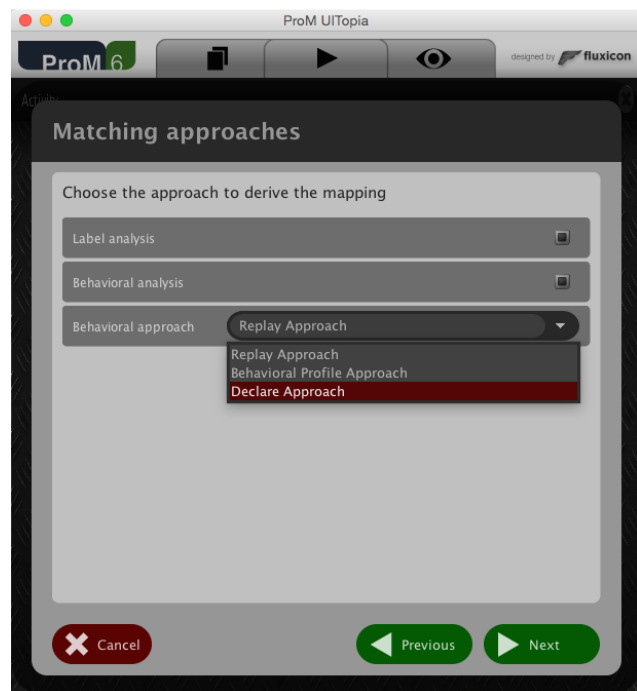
ProM UITopia

ProM 6

designed by fluxicon

Activity

Matching approaches

Choose the approach to derive the mapping

Label analysis

Behavioral analysis

Behavioral approach

Replay Approach

Replay Approach
Behavioral Profile Approach
Declare Approach

Cancel

Previous

Next